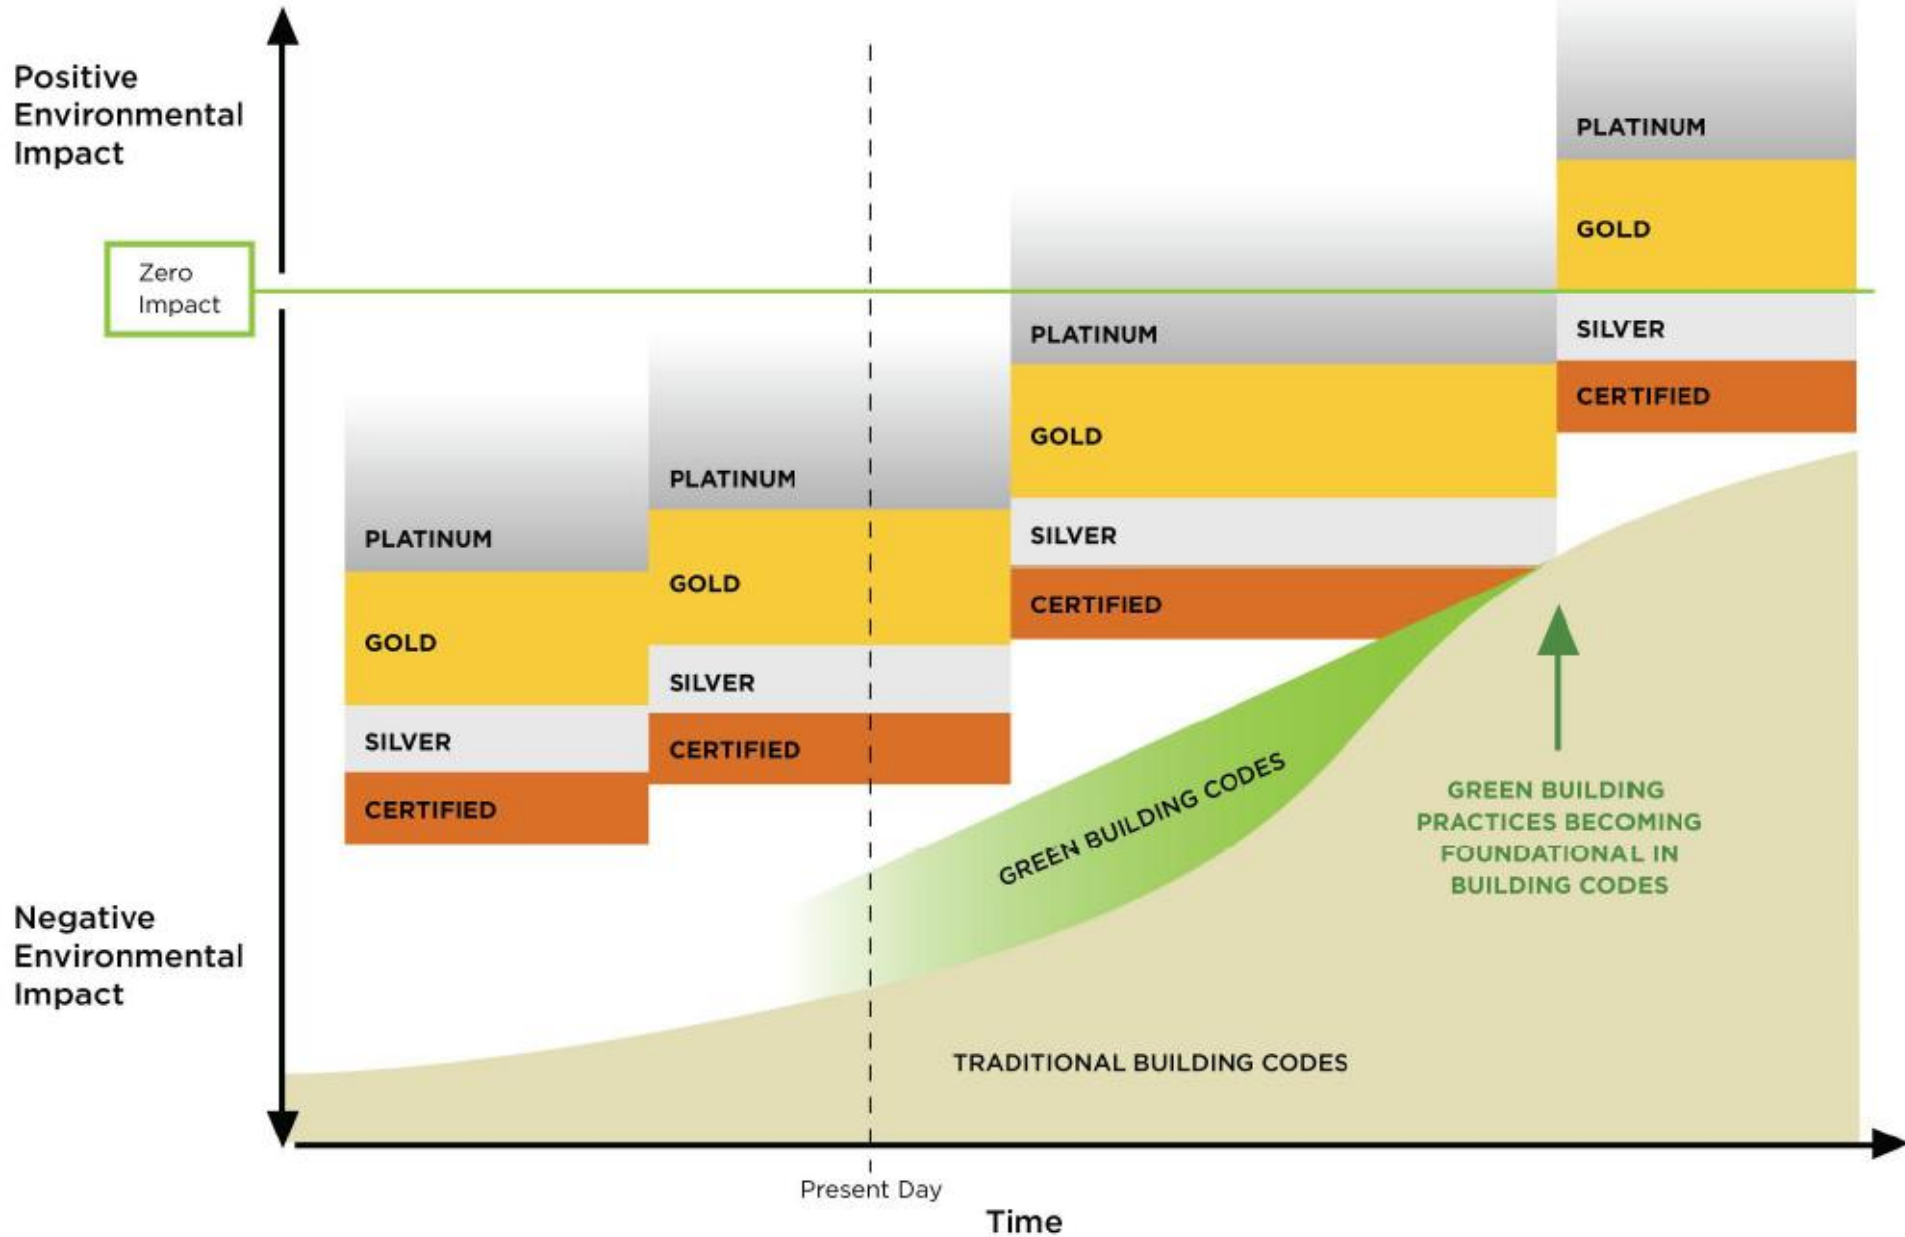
Positive Environmental Impact

Zero Impact

Negative Environmental Impact

PLATINUM
GOLD
SILVER
CERTIFIED

PLATINUM
GOLD
SILVER
CERTIFIED

PLATINUM
GOLD
SILVER
CERTIFIED

PLATINUM
GOLD
SILVER
CERTIFIED

GREEN BUILDING CODES

GREEN BUILDING PRACTICES BECOMING FOUNDATIONAL IN BUILDING CODES

TRADITIONAL BUILDING CODES

Present Day

Time